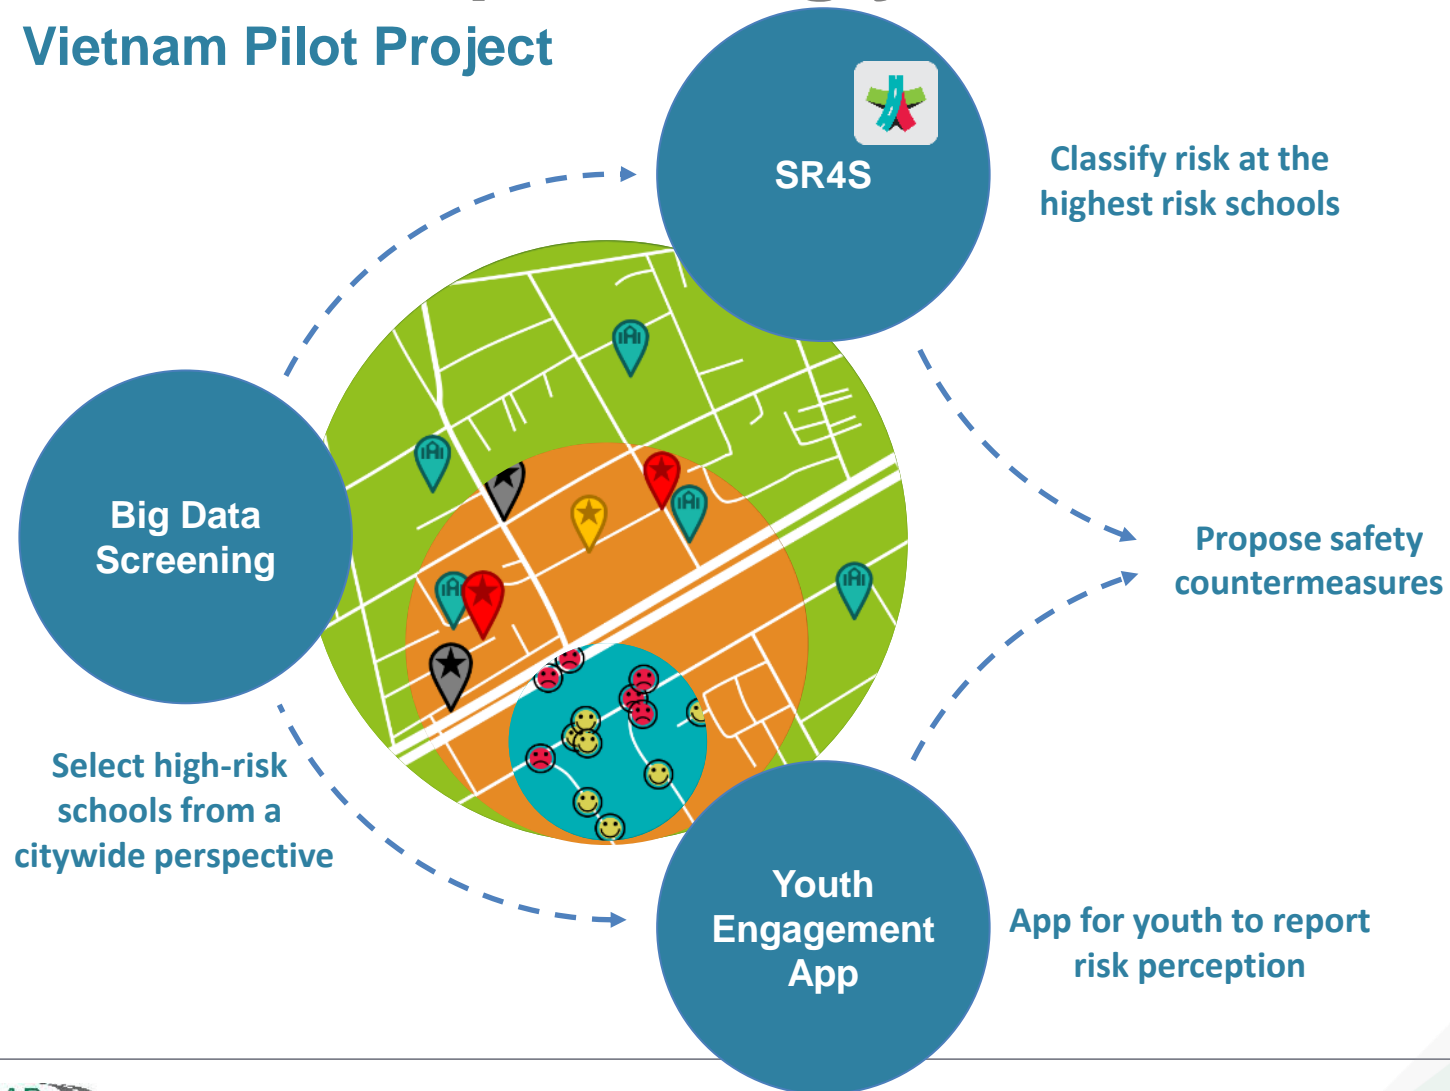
Vietnam Pilot Project

SR4S

Classify risk at the highest risk schools

Big Data Screening

Propose safety countermeasures

Select high-risk schools from a citywide perspective

Youth Engagement App

App for youth to report risk perception